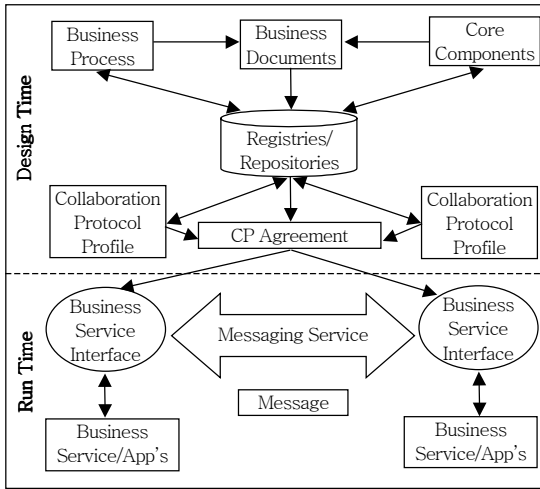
Design Time

Business Process

Business Documents

Core Components

Registries/ Repositories

Collaboration Protocol Profile

CP Agreement

Collaboration Protocol Profile

Run Time

Business Service Interface

Messaging Service

Business Service Interface

Message

Business Service/App's

Business Service/App's